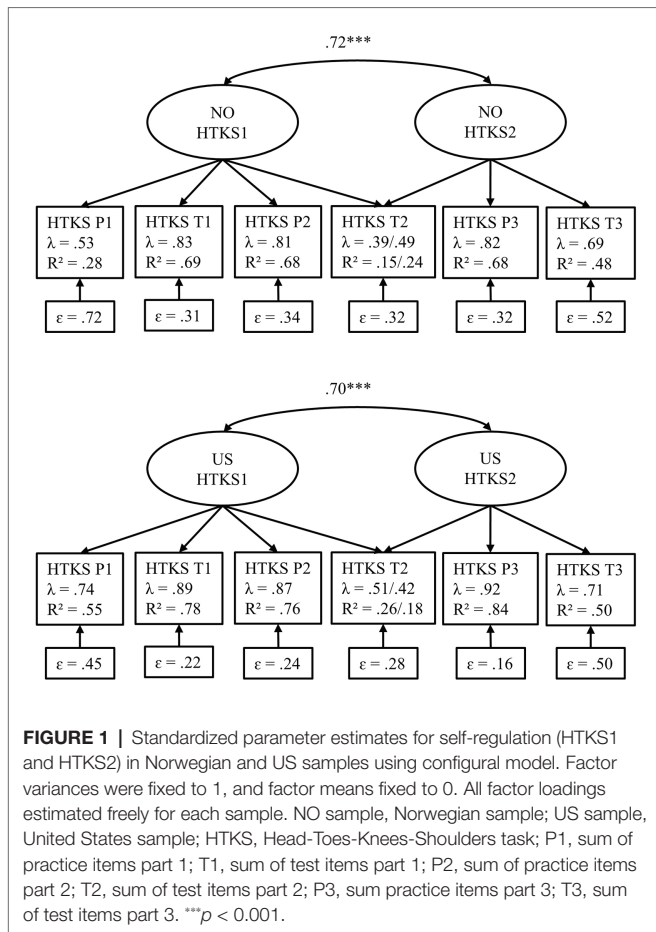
.72***

NO HTKS1

NO HTKS2

HTKS P1
λ = .53
R² = .28

HTKS T1
λ = .83
R² = .69

HTKS P2
λ = .81
R² = .68

HTKS T2
λ = .39/.49
R² = .15/.24

HTKS P3
λ = .82
R² = .68

HTKS T3
λ = .69
R² = .48

ε = .72

ε = .31

ε = .34

ε = .32

ε = .32

ε = .52

.70***

US HTKS1

US HTKS2

HTKS P1
λ = .74
R² = .55

HTKS T1
λ = .89
R² = .78

HTKS P2
λ = .87
R² = .76

HTKS T2
λ = .51/.42
R² = .26/.18

HTKS P3
λ = .92
R² = .84

HTKS T3
λ = .71
R² = .50

ε = .45

ε = .22

ε = .24

ε = .28

ε = .16

ε = .50

**FIGURE 1 |** Standardized parameter estimates for self-regulation (HTKS1 and HTKS2) in Norwegian and US samples using configural model. Factor variances were fixed to 1, and factor means fixed to 0. All factor loadings estimated freely for each sample. NO sample, Norwegian sample; US sample, United States sample; HTKS, Head-Toes-Knees-Shoulders task; P1, sum of practice items part 1; T1, sum of test items part 1; P2, sum of practice items part 2; T2, sum of test items part 2; P3, sum practice items part 3; T3, sum of test items part 3. ***$p$ < 0.001.